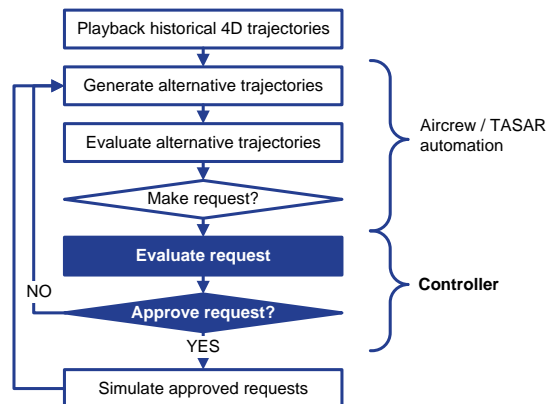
Playback historical 4D trajectories

Generate alternative trajectories

Evaluate alternative trajectories

Make request?

Aircrew / TASAR automation

Evaluate request

NO

Approve request?

Controller

YES

Simulate approved requests